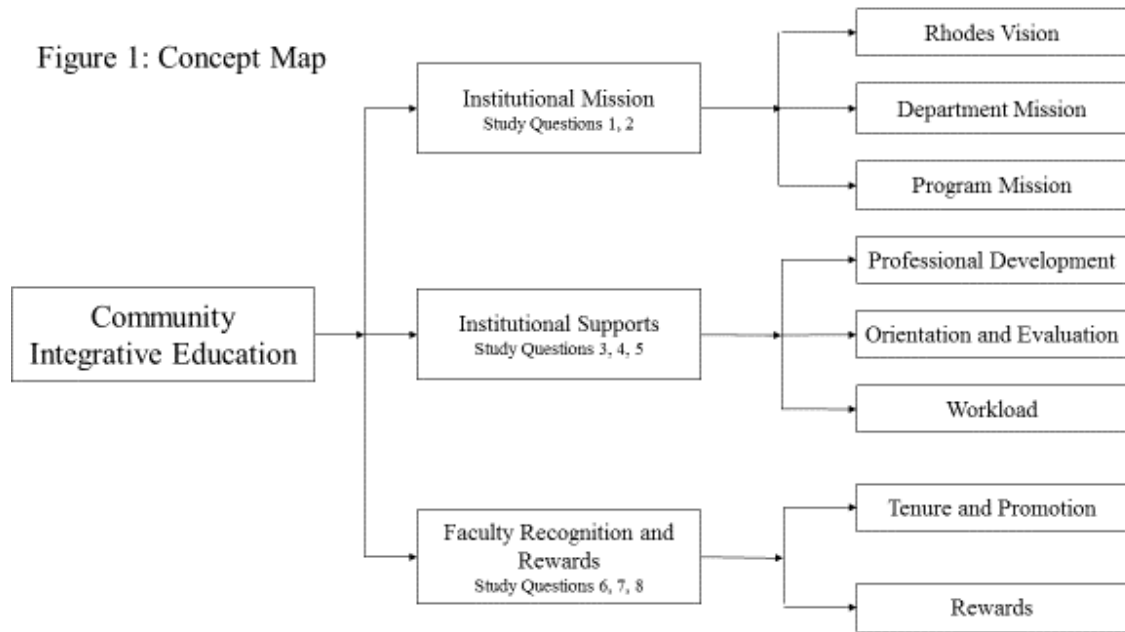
Figure 1: Concept Map

Community Integrative Education

Institutional Mission
Study Questions 1, 2

Rhodes Vision

Department Mission

Program Mission

Institutional Supports
Study Questions 3, 4, 5

Professional Development

Orientation and Evaluation

Workload

Faculty Recognition and Rewards
Study Questions 6, 7, 8

Tenure and Promotion

Rewards